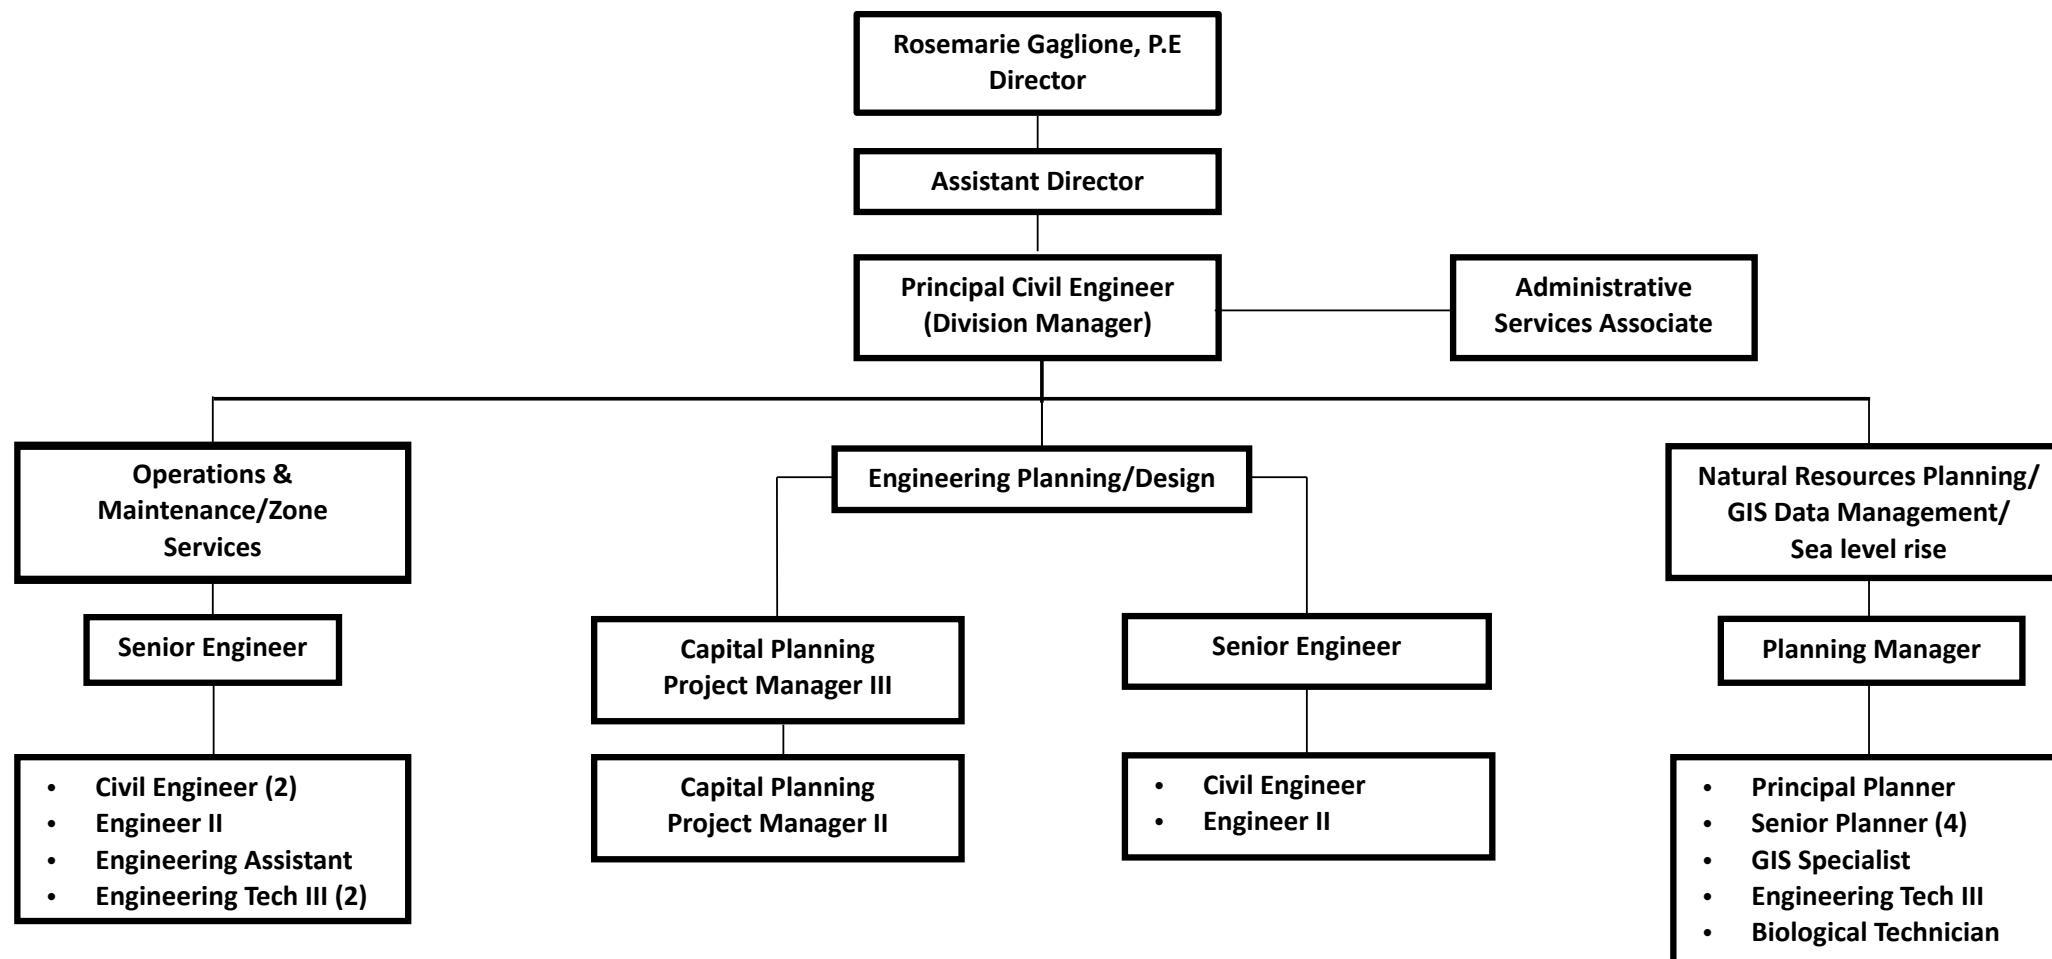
Rosemarie Gaglione, P.E
Director

Assistant Director

Principal Civil Engineer
(Division Manager)

Administrative
Services Associate

Operations &
Maintenance/Zone
Services

Senior Engineer

- Civil Engineer (2)
- Engineer II
- Engineering Assistant
- Engineering Tech III (2)

Engineering Planning/Design

Capital Planning
Project Manager III

Capital Planning
Project Manager II

Senior Engineer

- Civil Engineer
- Engineer II

Natural Resources Planning/
GIS Data Management/
Sea level rise

Planning Manager

- Principal Planner
- Senior Planner (4)
- GIS Specialist
- Engineering Tech III
- Biological Technician